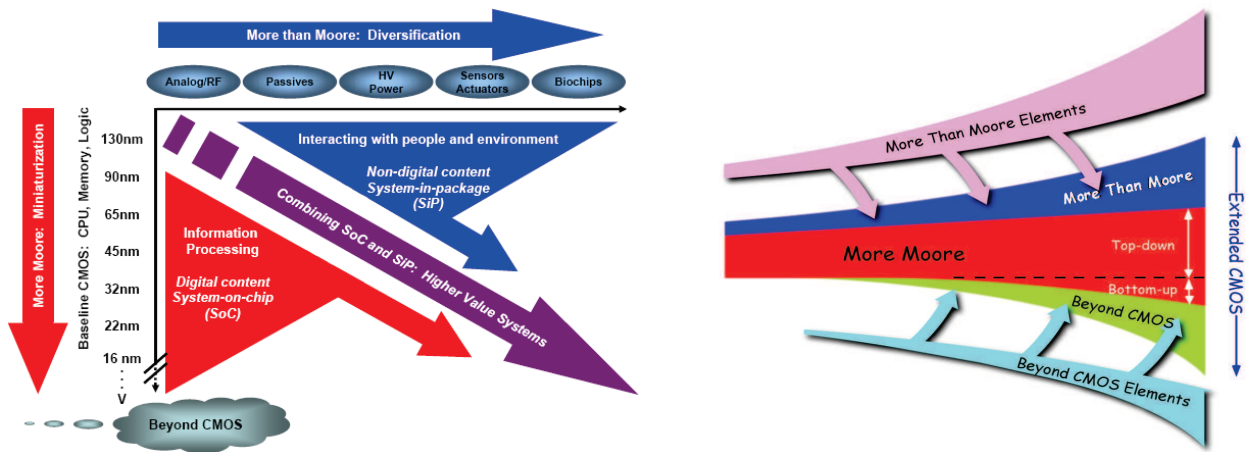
More than Moore: Diversification

Analog/RF
Passives
HV Power
Sensors Actuators
Biochips

More Moore: Miniaturization

Baseline CMOS: CPU, Memory, Logic

130nm
90nm
65nm
45nm
32nm
22nm
16 nm
⋮
V

Interacting with people and environment

Non-digital content System-in-package (SiP)

Combining SoC and SiP: Higher Value Systems

Information Processing

Digital content System-on-chip (SoC)

Beyond CMOS

More Than Moore Elements
More Than Moore
More Moore
Top-down
Bottom-up
Beyond CMOS
Beyond CMOS Elements
Extended CMOS